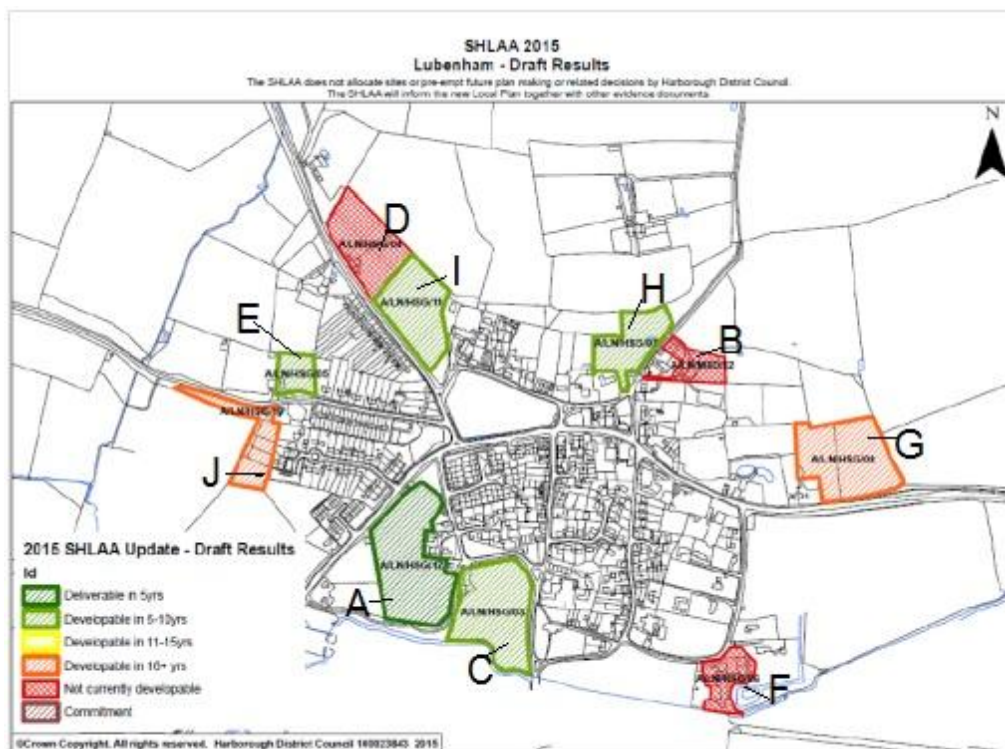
SHLAA 2015
Lubenham - Draft Results
The SHLAA does not allocate sites or pre-empt future plan making or related decisions by Harborough District Council.
The SHLAA will inform the new Local Plan together with other evidence documents.

N

D
A/LN/HSG/04
I
A/LN/HSG/11
H
A/LN/HSG/07
B
A/LN/HSG/12
E
A/LN/HSG/05
A/LN/HSG/10
J
G
A/LN/HSG/08
A/LN/HSG/02
A
A/LN/HSG/03
C
A/LN/HSG/06
F

2015 SHLAA Update - Draft Results
Id
Deliverable in 5yrs
Developable in 5-10yrs
Developable in 11-15yrs
Developable in 10+ yrs
Not currently developable
Commitment

©Crown Copyright. All rights reserved. Harborough District Council 100023843 2015